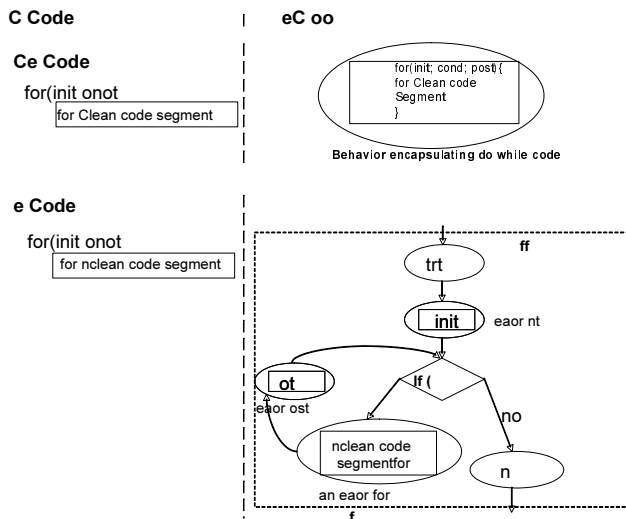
C Code

eC oo

Ce Code

for(init onot

for Clean code segment

for(init; cond; post){
for Clean code
Segment
}

Behavior encapsulating do while code

e Code

for(init onot

for nclean code segment

ff

trt

init

eaor nt

ot

If (

eaor ost

no

nclean code
segmentfor

n

an eaor for

f